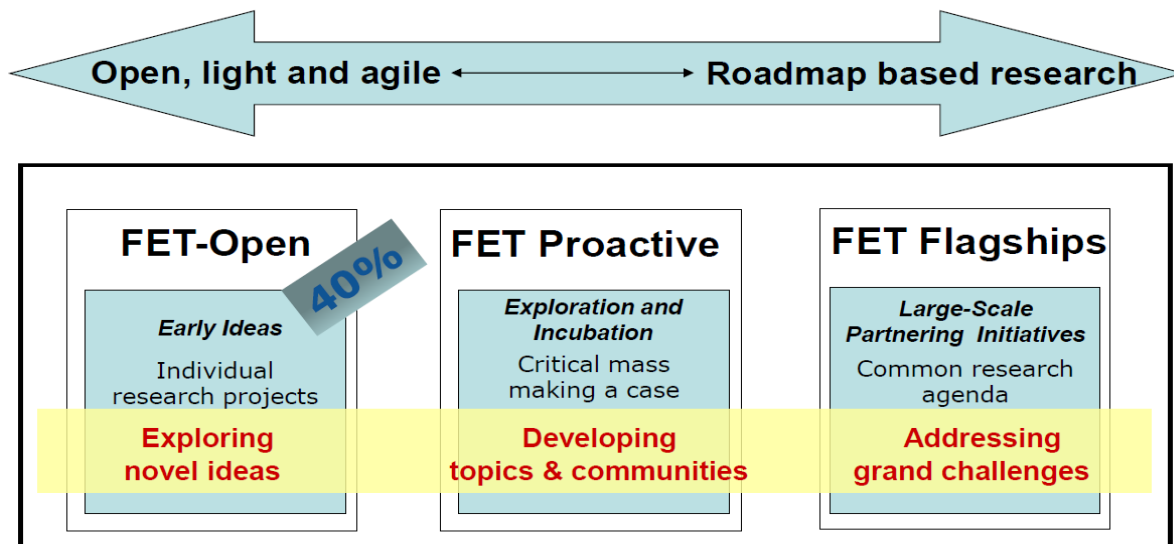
Open, light and agile ↔ Roadmap based research

FET-Open

40%

Early Ideas

Individual research projects

Exploring novel ideas

FET Proactive

Exploration and Incubation

Critical mass making a case

Developing topics & communities

FET Flagships

Large-Scale Partnering Initiatives

Common research agenda

Addressing grand challenges